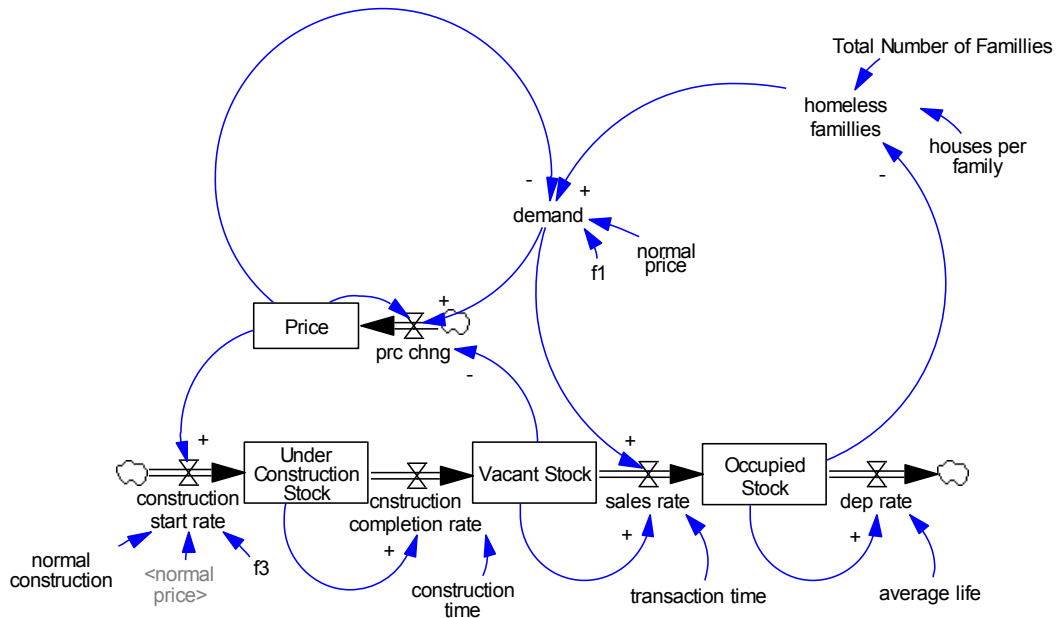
Total Number of Famillies

homeless famillies

houses per family

-

-

+

demand

normal price

f1

+

Price

prc chng

-

+

Under Construction Stock

Vacant Stock

+

Occupied Stock

construction start rate

cnstruction completion rate

sales rate

dep rate

normal construction

<normal price>

f3

+

construction time

+

transaction time

+

average life